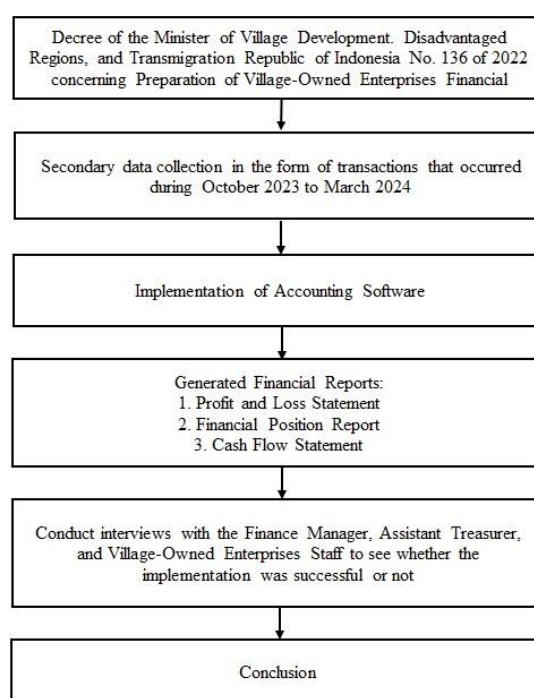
Decree of the Minister of Village Development. Disadvantaged Regions, and Transmigration Republic of Indonesia No. 136 of 2022 concerning Preparation of Village-Owned Enterprises Financial

Secondary data collection in the form of transactions that occurred during October 2023 to March 2024

Implementation of Accounting Software

Generated Financial Reports:
1. Profit and Loss Statement
2. Financial Position Report
3. Cash Flow Statement

Conduct interviews with the Finance Manager, Assistant Treasurer, and Village-Owned Enterprises Staff to see whether the implementation was successful or not

Conclusion